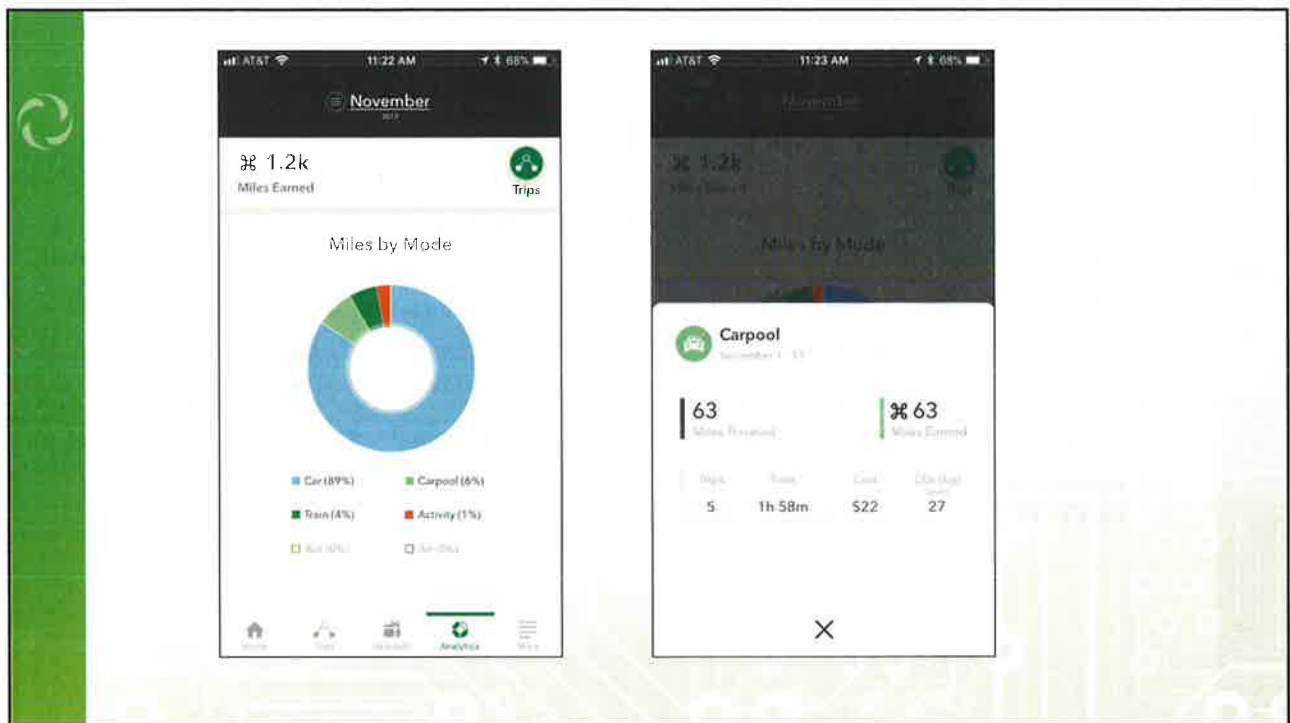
AT&T 11:22 AM 68%

November

⌘ 1.2k
Miles Earned

Trips

Miles by Mode

Car (89%)
Carpool (6%)
Train (4%)
Activity (1%)
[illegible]
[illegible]

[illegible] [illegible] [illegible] Analytics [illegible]

AT&T 11:23 AM 68%

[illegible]

⌘ 1.2k
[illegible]

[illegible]

Miles by Mode

Carpool
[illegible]

63
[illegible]

⌘ 63
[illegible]

| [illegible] | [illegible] | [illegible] | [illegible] |
|---|---|---|---|
| 5 | 1h 58m | $22 | 27 |

×